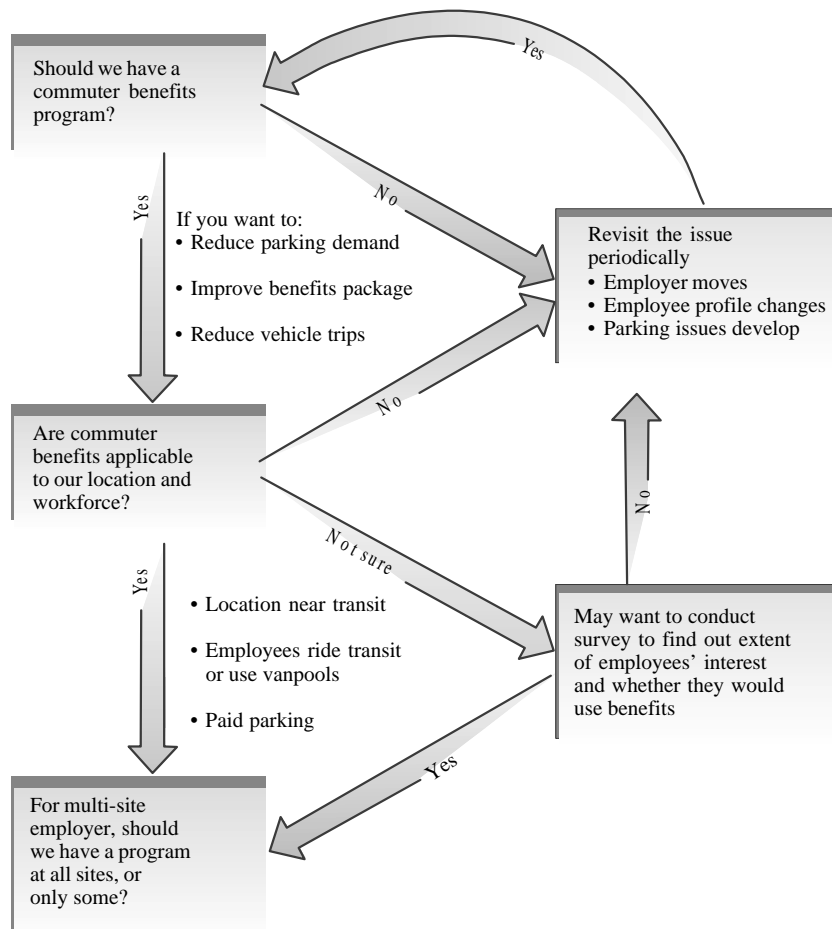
Should we have a commuter benefits program?

Yes

No

Yes

If you want to:
• Reduce parking demand
• Improve benefits package
• Reduce vehicle trips

Revisit the issue periodically
• Employer moves
• Employee profile changes
• Parking issues develop

Are commuter benefits applicable to our location and workforce?

No

Not sure

No

Yes

• Location near transit
• Employees ride transit or use vanpools
• Paid parking

May want to conduct survey to find out extent of employees' interest and whether they would use benefits

Yes

For multi-site employer, should we have a program at all sites, or only some?